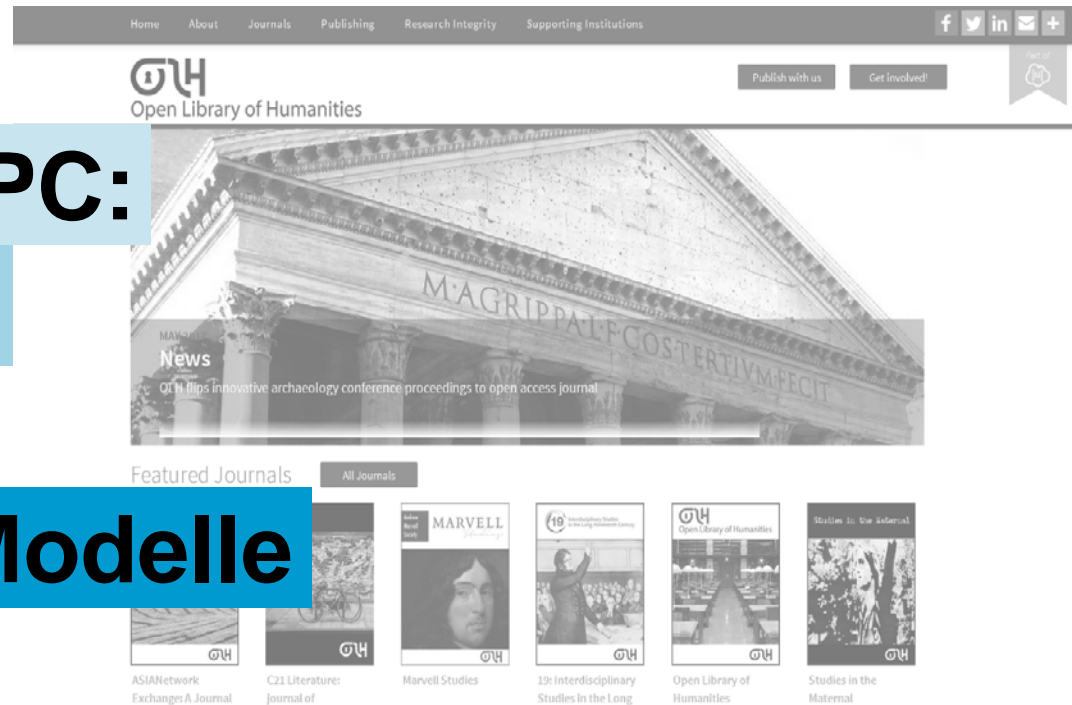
Home About Journals Publishing Research Integrity Supporting Institutions

OLH
Open Library of Humanities

Publish with us Get involved!

Part of

PC:

M·AGRIPPA·L·F·COS·TERTIVM·FECIT

MAY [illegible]
News
OLH flips innovative archaeology conference proceedings to open access journal

Featured Journals All Journals

Modelle

MARVELL

OLH

Open Library of Humanities

Studies in the Maternal

ASIANetwork Exchange: A Journal

C21 Literature: Journal of

Marvell Studies

19: Interdisciplinary Studies in the Long

Open Library of Humanities

Studies in the Maternal